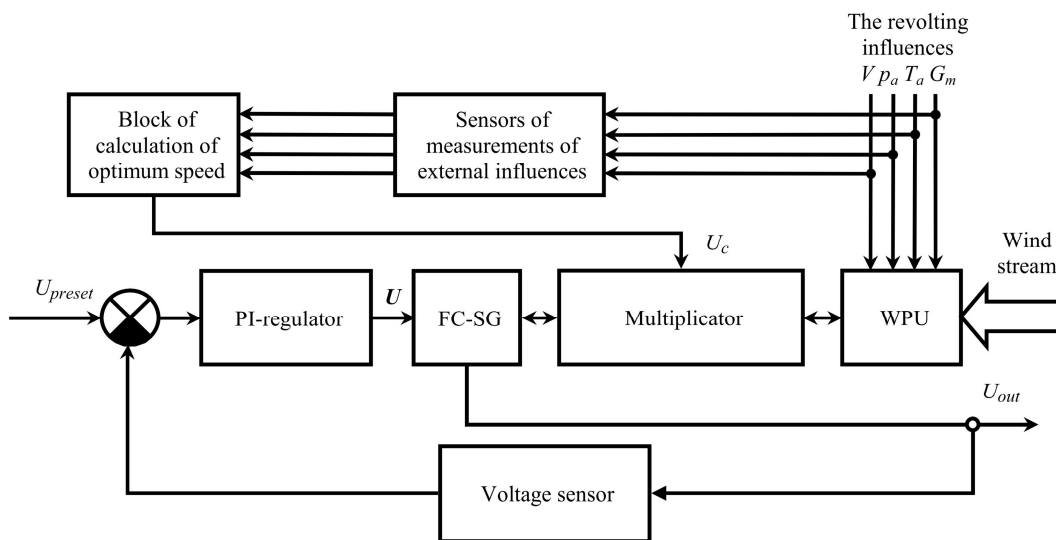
The revolting influences
$V$ $p_a$ $T_a$ $G_m$

Block of calculation of optimum speed

Sensors of measurements of external influences

$U_c$

Wind stream

$U_{preset}$

PI-regulator

$\boldsymbol{U}$

FC-SG

Multiplicator

WPU

$U_{out}$

Voltage sensor